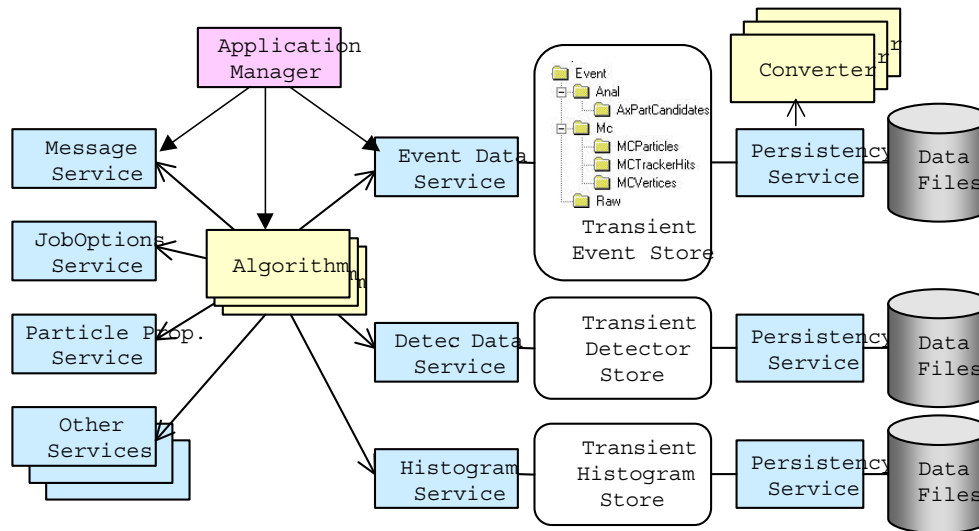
Application Manager

Message Service

JobOptions Service

Particle Prop. Service

Other Services

Algorithm

Event Data Service

Detec Data Service

Histogram Service

Event
Anal
AxPartCandidates
Mc
MCParticles
MCTrackerHits
MCVertices
Raw

Transient Event Store

Transient Detector Store

Transient Histogram Store

Converter

Persistency Service

Persistency Service

Persistency Service

Data Files

Data Files

Data Files